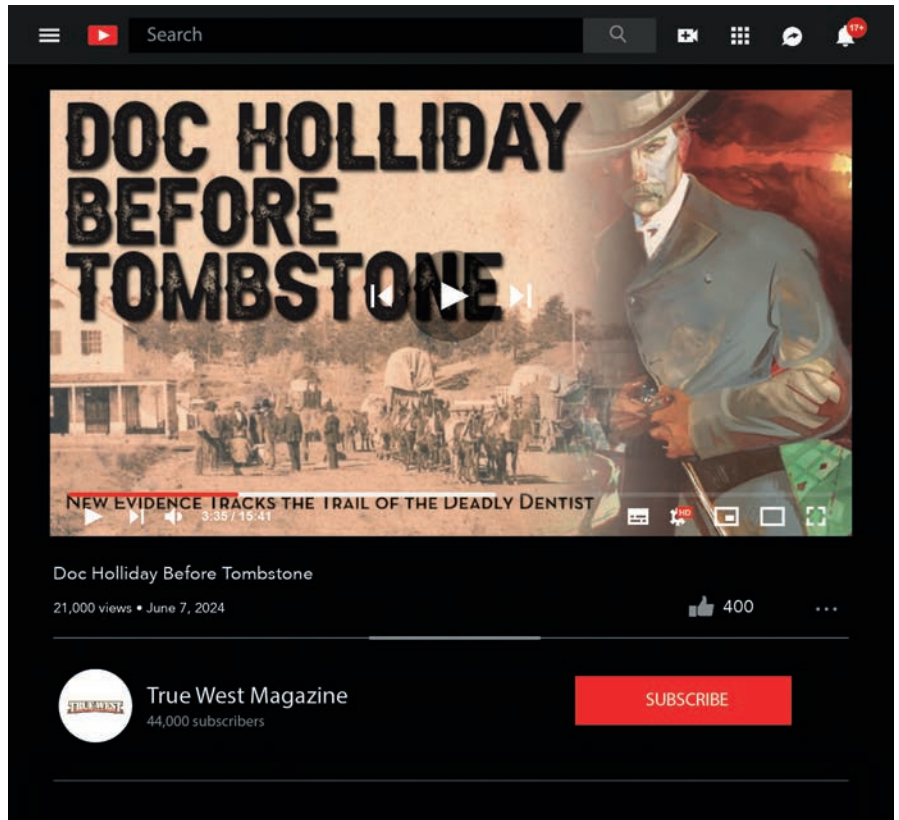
Search

17+

DOC HOLLIDAY BEFORE TOMBSTONE

NEW EVIDENCE TRACKS THE TRAIL OF THE DEADLY DENTIST

3:35 / 15:41

HD

Doc Holliday Before Tombstone

21,000 views • June 7, 2024

400

...

TRUE WEST

True West Magazine

44,000 subscribers

SUBSCRIBE